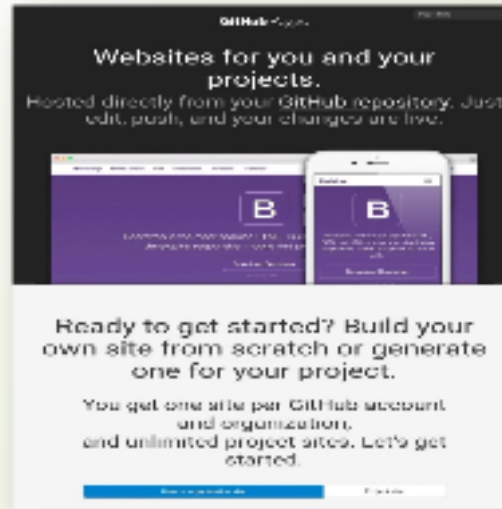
GitHub Pages

Websites for you and your projects.

Hosted directly from your GitHub repository. Just edit, push, and your changes are live.

B

B

Ready to get started? Build your own site from scratch or generate one for your project.

You get one site per GitHub account and organization, and unlimited project sites. Let's get started.

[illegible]

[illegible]